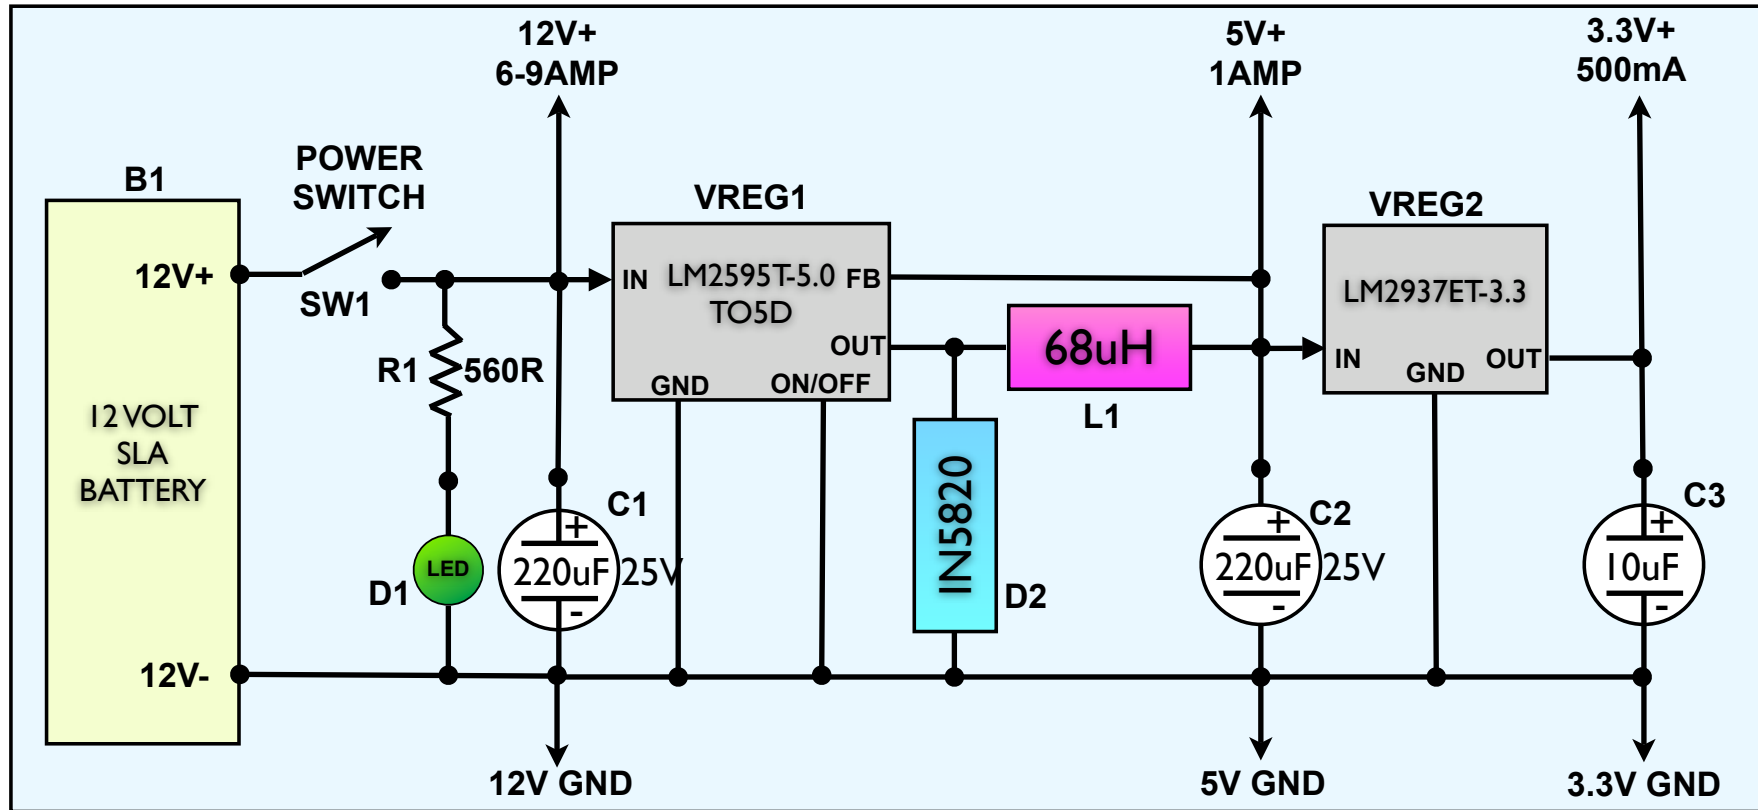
12V+
6-9AMP

5V+
1AMP

3.3V+
500mA

B1

POWER
SWITCH

VREG1

VREG2

12V+

SW1

IN LM2595T-5.0 FB
TO5D
OUT
GND ON/OFF

LM2937ET-3.3
IN GND OUT

R1 560R

68uH

L1

12 VOLT
SLA
BATTERY

LED

D1

+
220uF
-
25V

C1

IN5820

D2

+
220uF
-
25V

C2

+
10uF
-

C3

12V-

12V GND

5V GND

3.3V GND